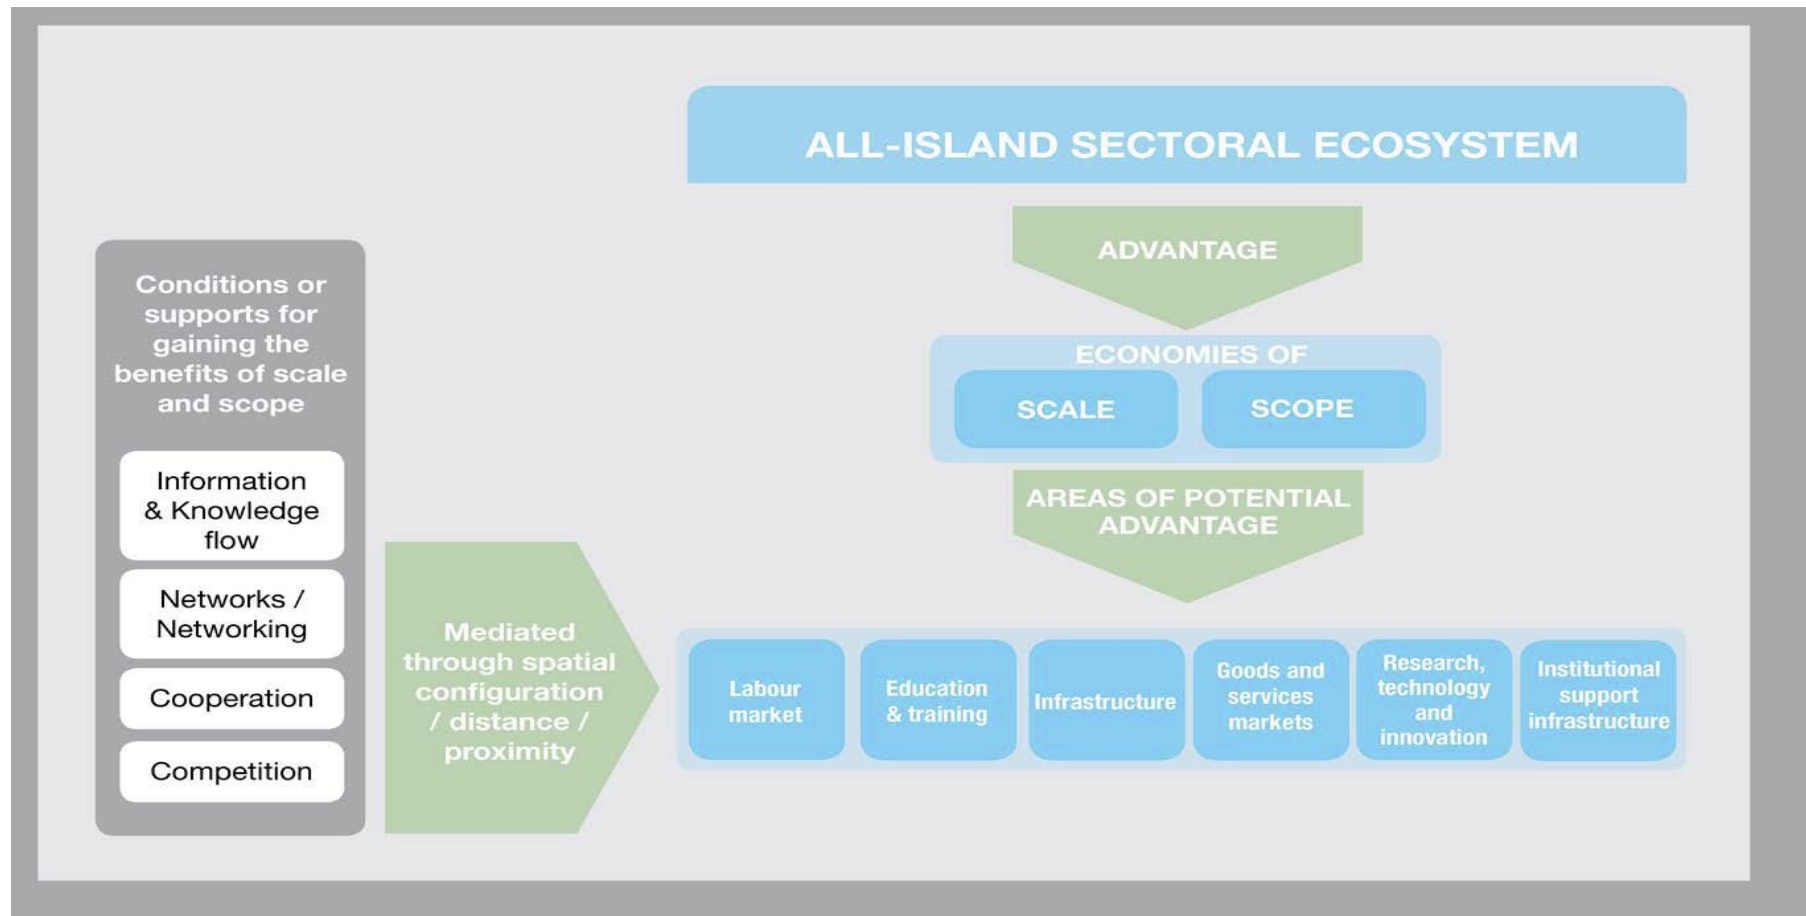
ALL-ISLAND SECTORAL ECOSYSTEM

ADVANTAGE

ECONOMIES OF

SCALE

SCOPE

AREAS OF POTENTIAL ADVANTAGE

Conditions or supports for gaining the benefits of scale and scope

Information & Knowledge flow

Networks / Networking

Cooperation

Competition

Mediated through spatial configuration / distance / proximity

Labour market

Education & training

Infrastructure

Goods and services markets

Research, technology and innovation

Institutional support infrastructure